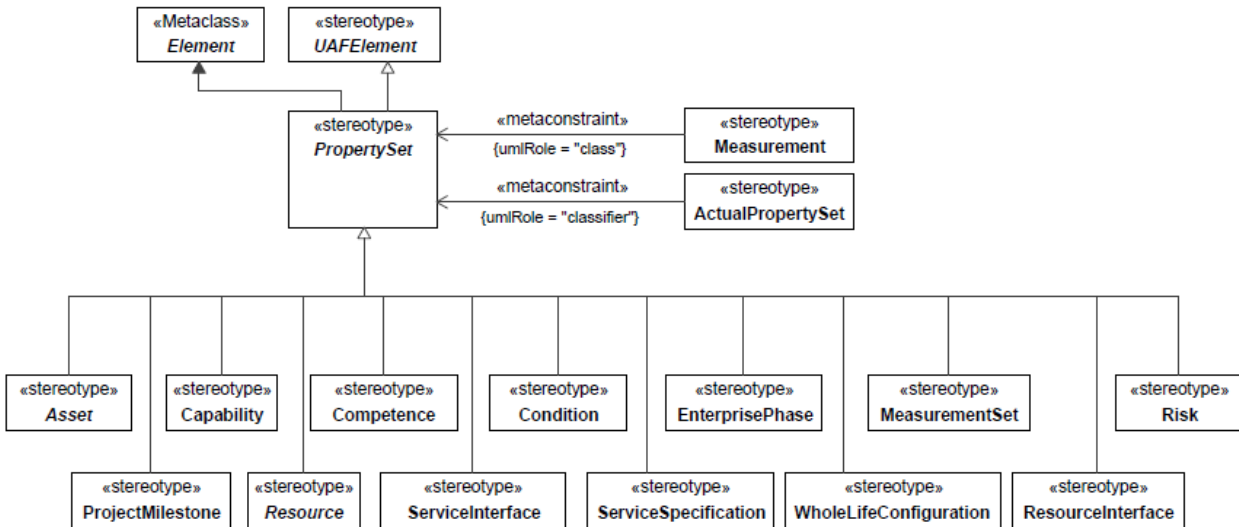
«Metaclass»
Element

«stereotype»
UAFElement

«stereotype»
PropertySet

«metaconstraint»
{umlRole = "class"}

«stereotype»
Measurement

«metaconstraint»
{umlRole = "classifier"}

«stereotype»
ActualPropertySet

«stereotype»
Asset

«stereotype»
Capability

«stereotype»
Competence

«stereotype»
Condition

«stereotype»
EnterprisePhase

«stereotype»
MeasurementSet

«stereotype»
Risk

«stereotype»
ProjectMilestone

«stereotype»
Resource

«stereotype»
ServiceInterface

«stereotype»
ServiceSpecification

«stereotype»
WholeLifeConfiguration

«stereotype»
ResourceInterface